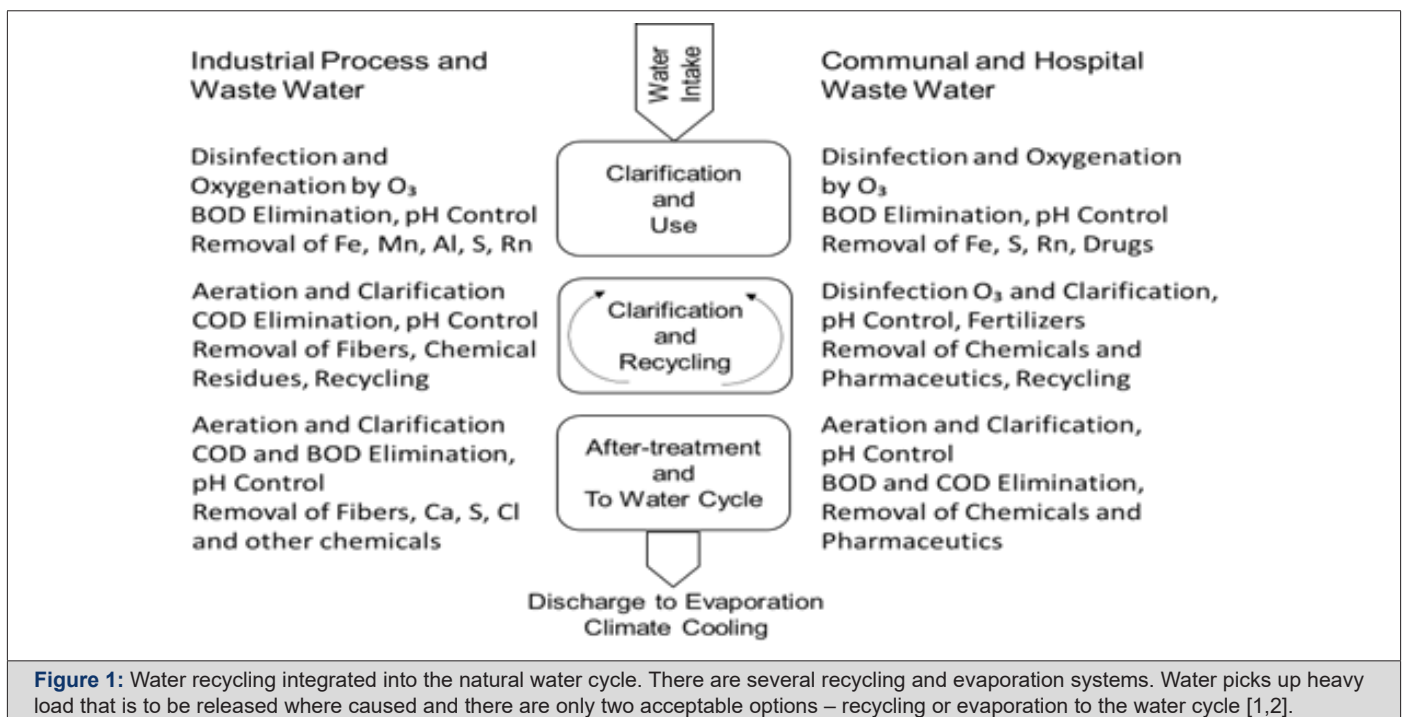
Industrial Process and Waste Water

Water Intake

Communal and Hospital Waste Water

Disinfection and Oxygenation by $O_3$
BOD Elimination, pH Control
Removal of Fe, Mn, Al, S, Rn

Clarification and Use

Disinfection and Oxygenation by $O_3$
BOD Elimination, pH Control
Removal of Fe, S, Rn, Drugs

Aeration and Clarification
COD Elimination, pH Control
Removal of Fibers, Chemical Residues, Recycling

Clarification and Recycling

Disinfection $O_3$ and Clarification, pH Control, Fertilizers
Removal of Chemicals and Pharmaceutics, Recycling

Aeration and Clarification
COD and BOD Elimination, pH Control
Removal of Fibers, Ca, S, Cl and other chemicals

After-treatment and To Water Cycle

Aeration and Clarification, pH Control
BOD and COD Elimination, Removal of Chemicals and Pharmaceutics

Discharge to Evaporation
Climate Cooling

Figure 1: Water recycling integrated into the natural water cycle. There are several recycling and evaporation systems. Water picks up heavy load that is to be released where caused and there are only two acceptable options – recycling or evaporation to the water cycle [1,2].